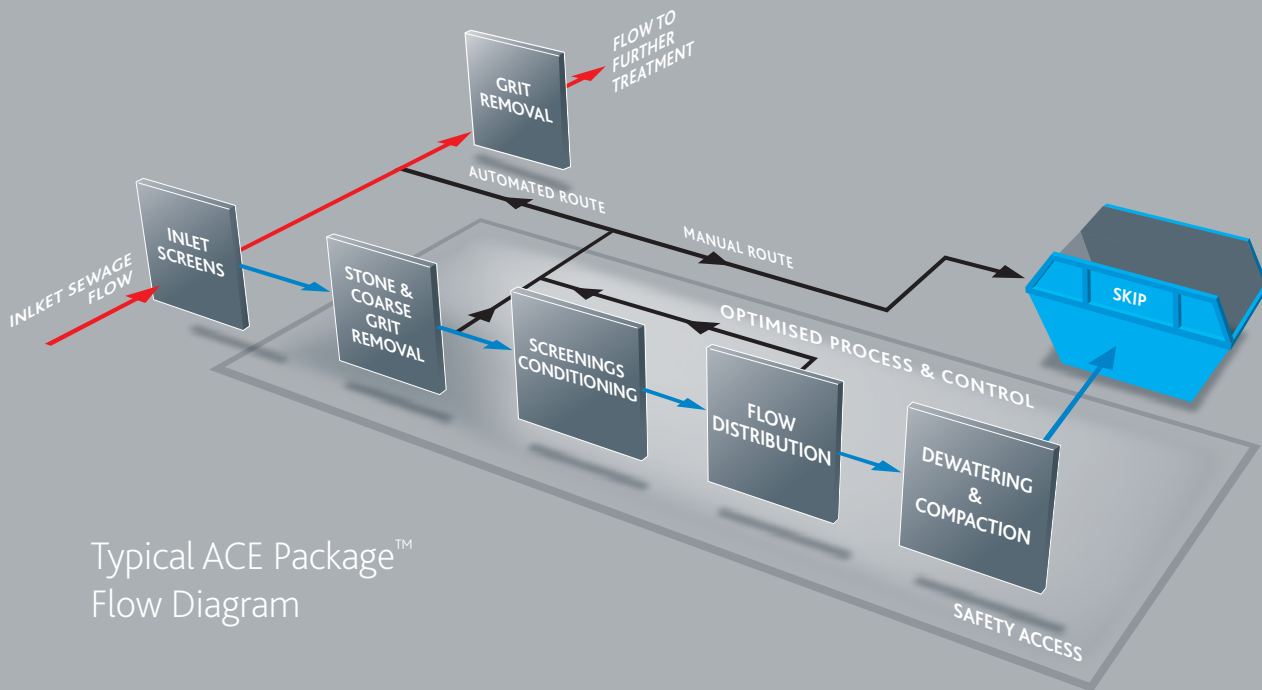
GRIT REMOVAL

FLOW TO FURTHER TREATMENT

INLET SCREENS

INLKET SEWAGE FLOW

AUTOMATED ROUTE

MANUAL ROUTE

SKIP

STONE & COARSE GRIT REMOVAL

SCREENINGS CONDITIONING

OPTIMISED PROCESS & CONTROL

FLOW DISTRIBUTION

DEWATERING & COMPACTION

Typical ACE Package™ Flow Diagram

SAFETY ACCESS